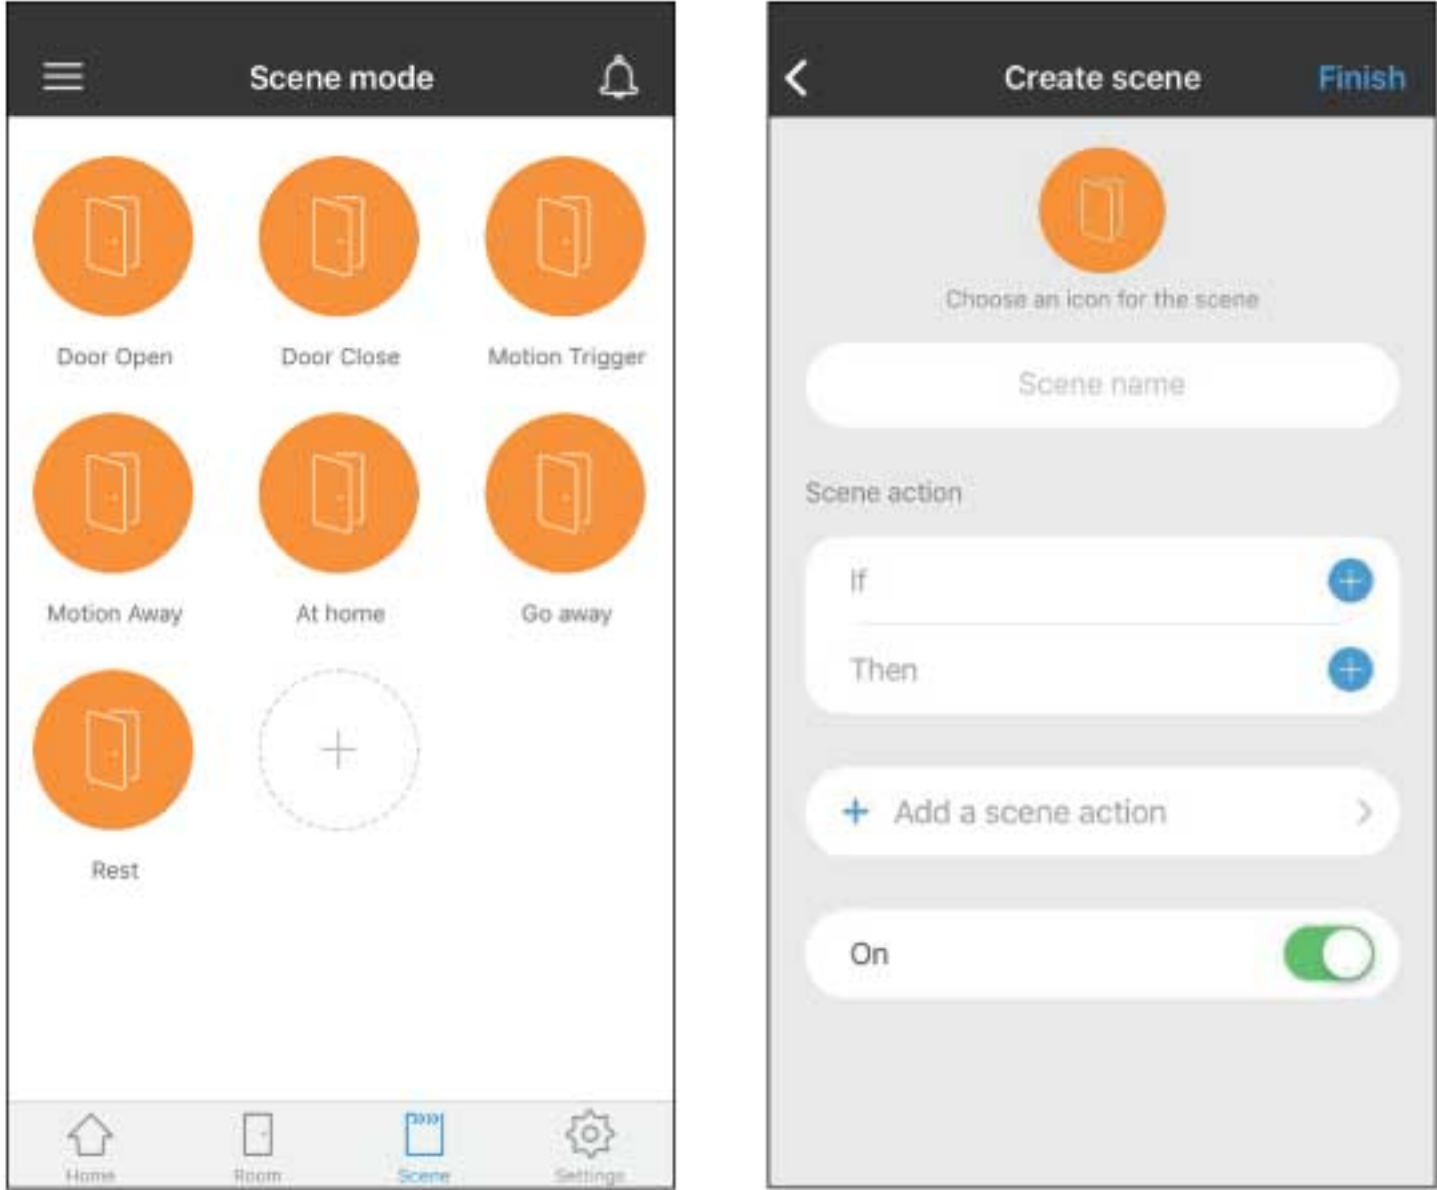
Scene mode

Door Open
Door Close
Motion Trigger
Motion Away
At home
Go away
Rest
+

Home
Room
Scene
Settings

Create scene
Finish

Choose an icon for the scene

Scene name

Scene action

If
Then

+ Add a scene action

On